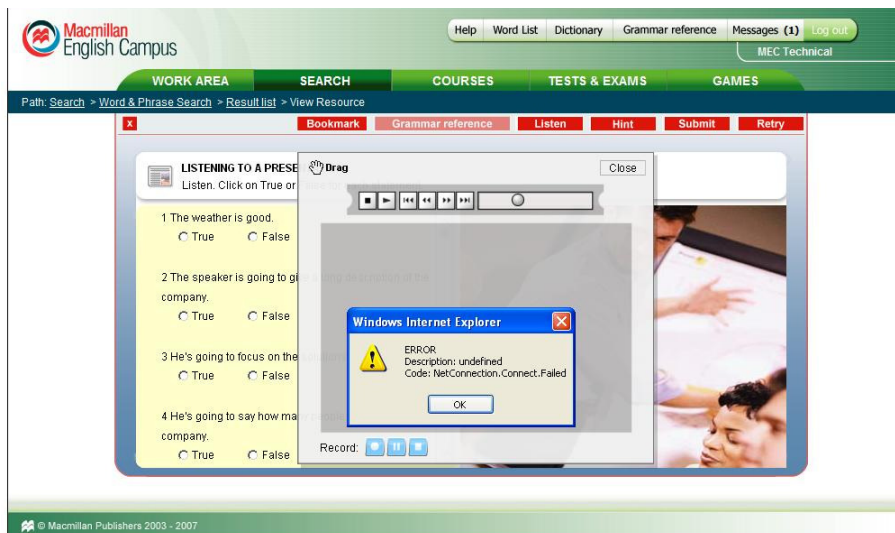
Macmillan English Campus

Help | Word List | Dictionary | Grammar reference | Messages (1) | Log out

MEC Technical

WORK AREA | SEARCH | COURSES | TESTS & EXAMS | GAMES

Path: Search > Word & Phrase Search > Result list > View Resource

x

Bookmark | Grammar reference | Listen | Hint | Submit | Retry

LISTENING TO A PRESE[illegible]
Listen. Click on True or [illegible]

1 The weather is good.
True False

2 The speaker is going to gi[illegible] company.
True False

3 He's going to focus on the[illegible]
True False

4 He's going to say how ma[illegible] company.
True False

Drag

Close

Record:

Windows Internet Explorer

ERROR
Description: undefined
Code: NetConnection.Connect.Failed

OK

© Macmillan Publishers 2003 - 2007